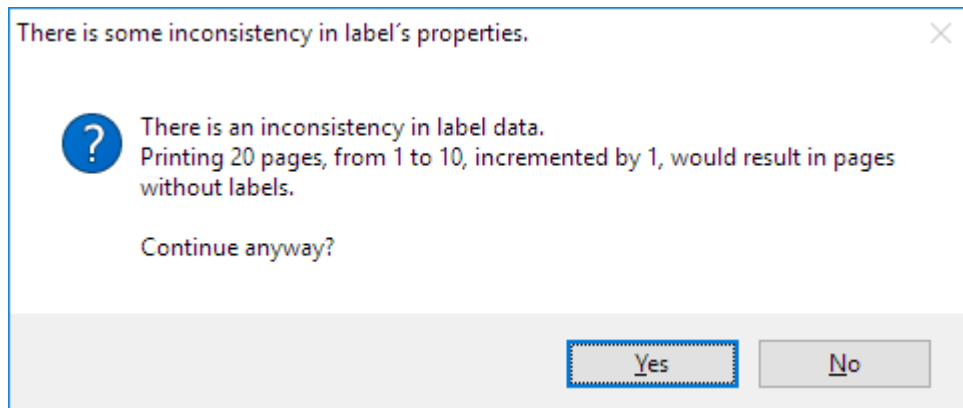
There is some inconsistency in label´s properties.

There is an inconsistency in label data.
Printing 20 pages, from 1 to 10, incremented by 1, would result in pages without labels.

Continue anyway?

Yes

No